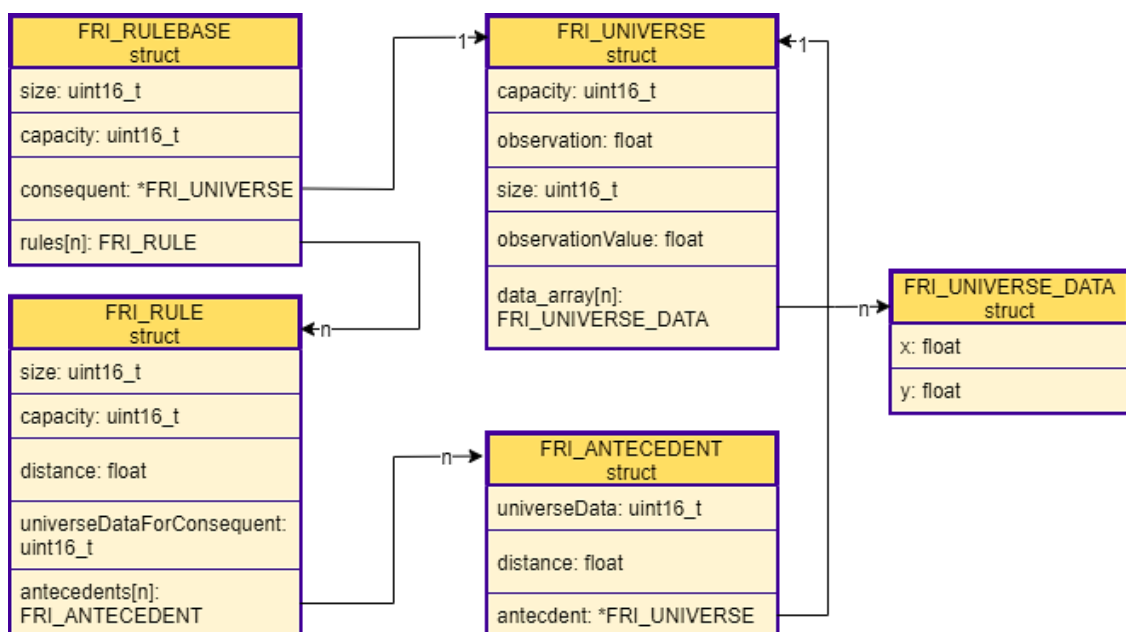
FRI_RULEBASE
struct

size: uint16_t

capacity: uint16_t

consequent: *FRI_UNIVERSE

rules[n]: FRI_RULE

1

FRI_UNIVERSE
struct

capacity: uint16_t

observation: float

size: uint16_t

observationValue: float

data_array[n]: FRI_UNIVERSE_DATA

1

n

FRI_UNIVERSE_DATA
struct

x: float

y: float

n

FRI_RULE
struct

size: uint16_t

capacity: uint16_t

distance: float

universeDataForConsequent: uint16_t

antecedents[n]: FRI_ANTECEDENT

n

FRI_ANTECEDENT
struct

universeData: uint16_t

distance: float

antecdent: *FRI_UNIVERSE